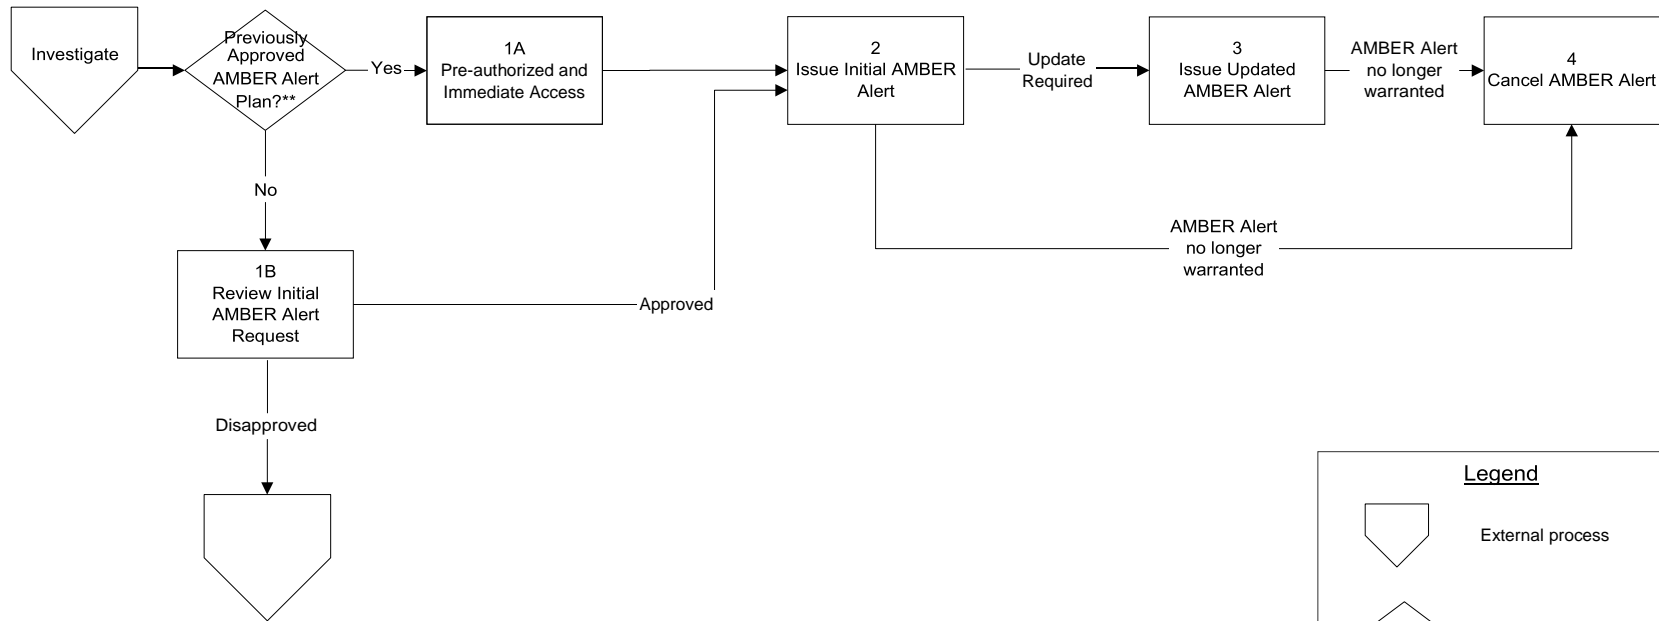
Investigate

Previously Approved AMBER Alert Plan?**

Yes

1A
Pre-authorized and Immediate Access

2
Issue Initial AMBER Alert

Update Required

3
Issue Updated AMBER Alert

AMBER Alert no longer warranted

4
Cancel AMBER Alert

No

1B
Review Initial AMBER Alert Request

Approved

AMBER Alert no longer warranted

Disapproved

Legend

External process